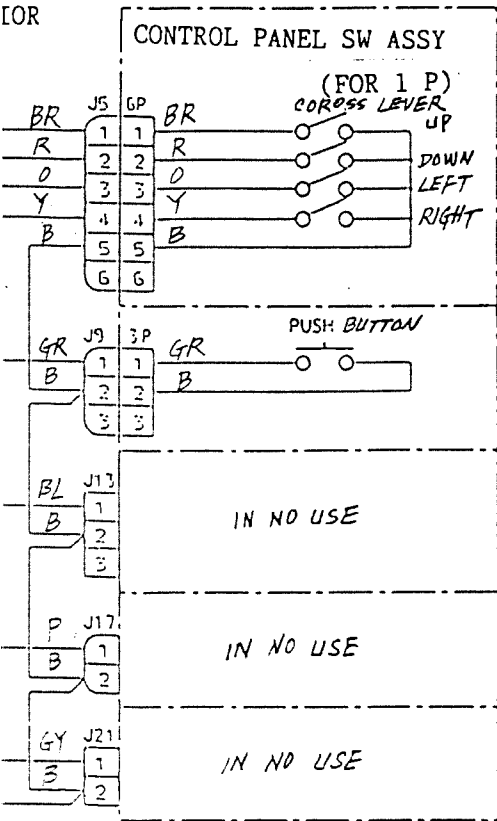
IOR

CONTROL PANEL SW ASSY

(FOR 1 P)
COROSS LEVER
UP
DOWN
LEFT
RIGHT

BR
R
O
Y
B

J5
1
2
3
4
5
6

6P
1
2
3
4
5
6

BR
R
O
Y
B

PUSH BUTTON

GR
B
J9
1
2
3
3P
1
2
3
GR
B

BL
B
J13
1
2
3

IN NO USE

P
B
J17
1
2

IN NO USE

GY
B
J21
1
2

IN NO USE